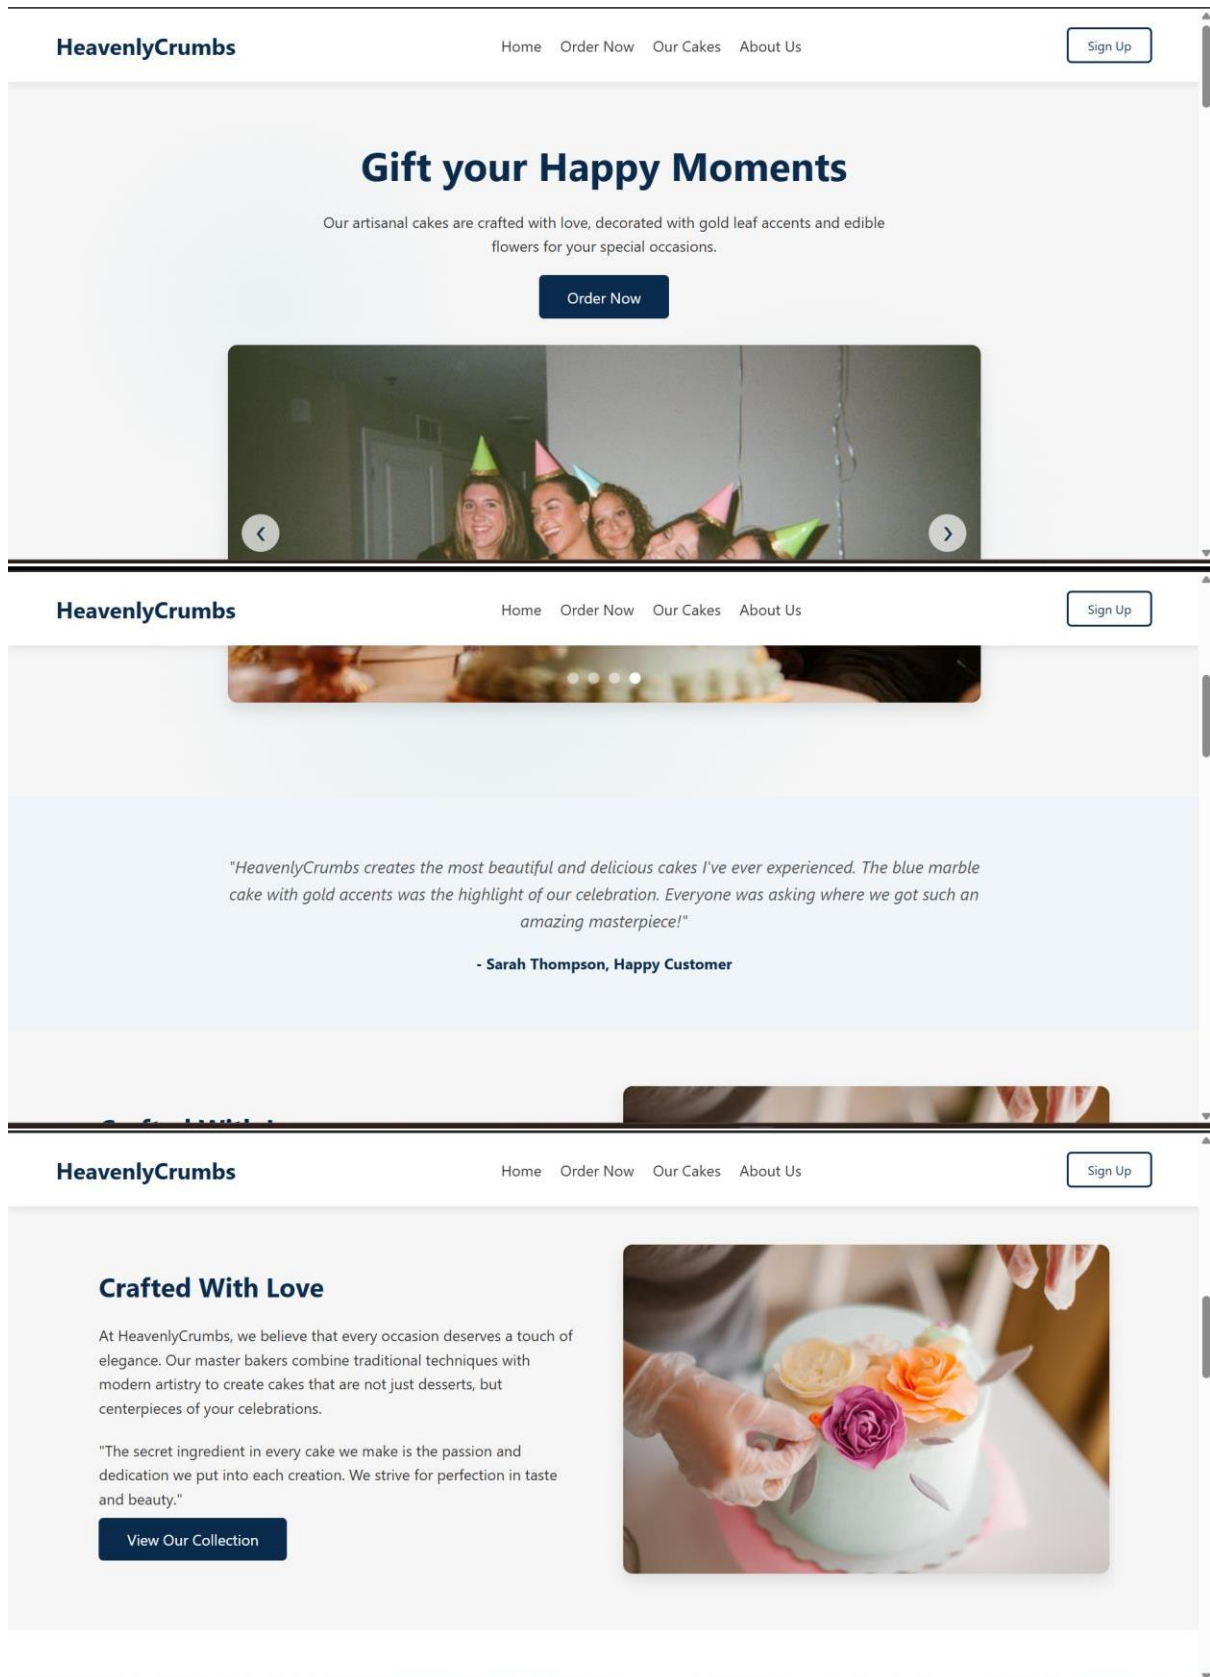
HeavenlyCrumbs

Home Order Now Our Cakes About Us

Sign Up

Gift your Happy Moments

Our artisanal cakes are crafted with love, decorated with gold leaf accents and edible flowers for your special occasions.

Order Now

HeavenlyCrumbs

Home Order Now Our Cakes About Us

Sign Up

"HeavenlyCrumbs creates the most beautiful and delicious cakes I've ever experienced. The blue marble cake with gold accents was the highlight of our celebration. Everyone was asking where we got such an amazing masterpiece!"

- Sarah Thompson, Happy Customer

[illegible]

HeavenlyCrumbs

Home Order Now Our Cakes About Us

Sign Up

Crafted With Love

At HeavenlyCrumbs, we believe that every occasion deserves a touch of elegance. Our master bakers combine traditional techniques with modern artistry to create cakes that are not just desserts, but centerpieces of your celebrations.

"The secret ingredient in every cake we make is the passion and dedication we put into each creation. We strive for perfection in taste and beauty."

View Our Collection